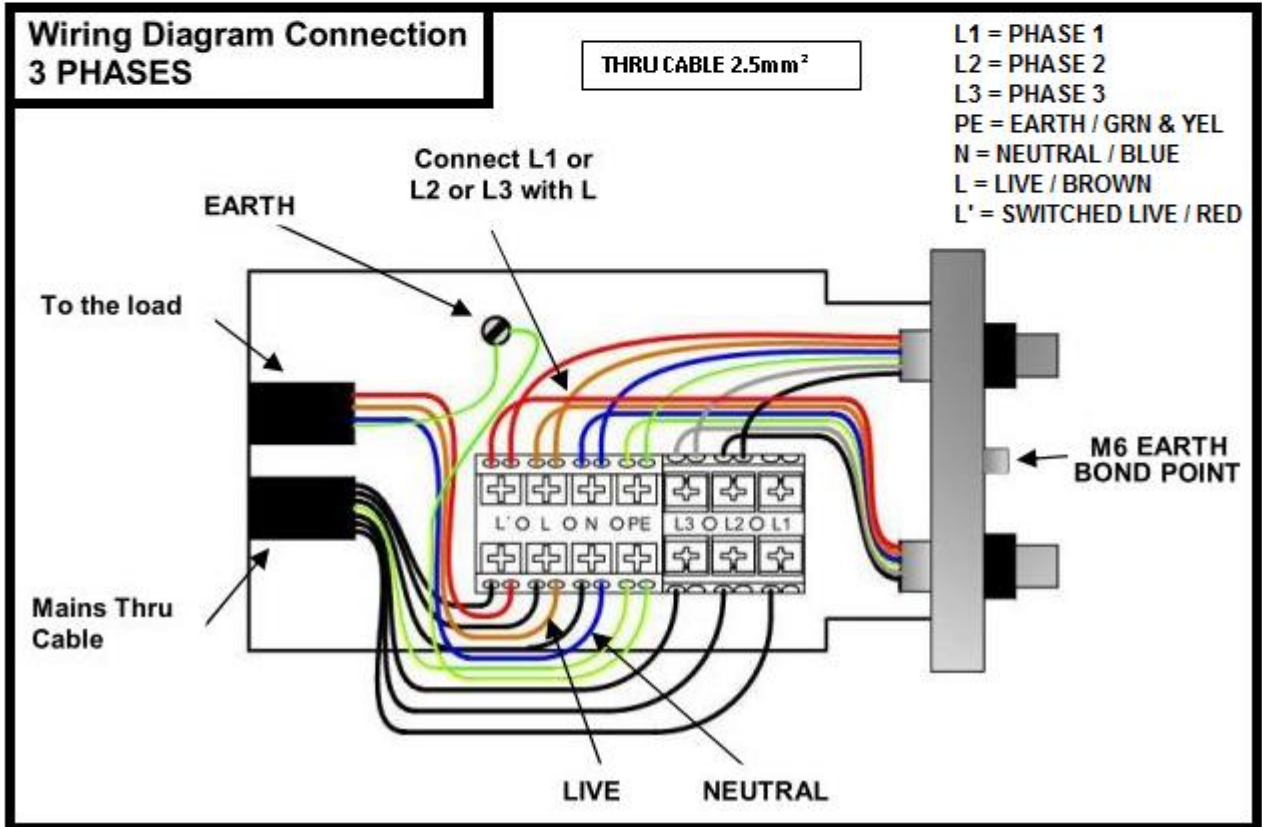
Wiring Diagram Connection
3 PHASES

THRU CABLE 2.5mm$^2$

L1 = PHASE 1
L2 = PHASE 2
L3 = PHASE 3
PE = EARTH / GRN & YEL
N = NEUTRAL / BLUE
L = LIVE / BROWN
L' = SWITCHED LIVE / RED

Connect L1 or L2 or L3 with L

EARTH

To the load

L' O L O N O PE

L3 O L2 O L1

M6 EARTH BOND POINT

Mains Thru Cable

LIVE

NEUTRAL